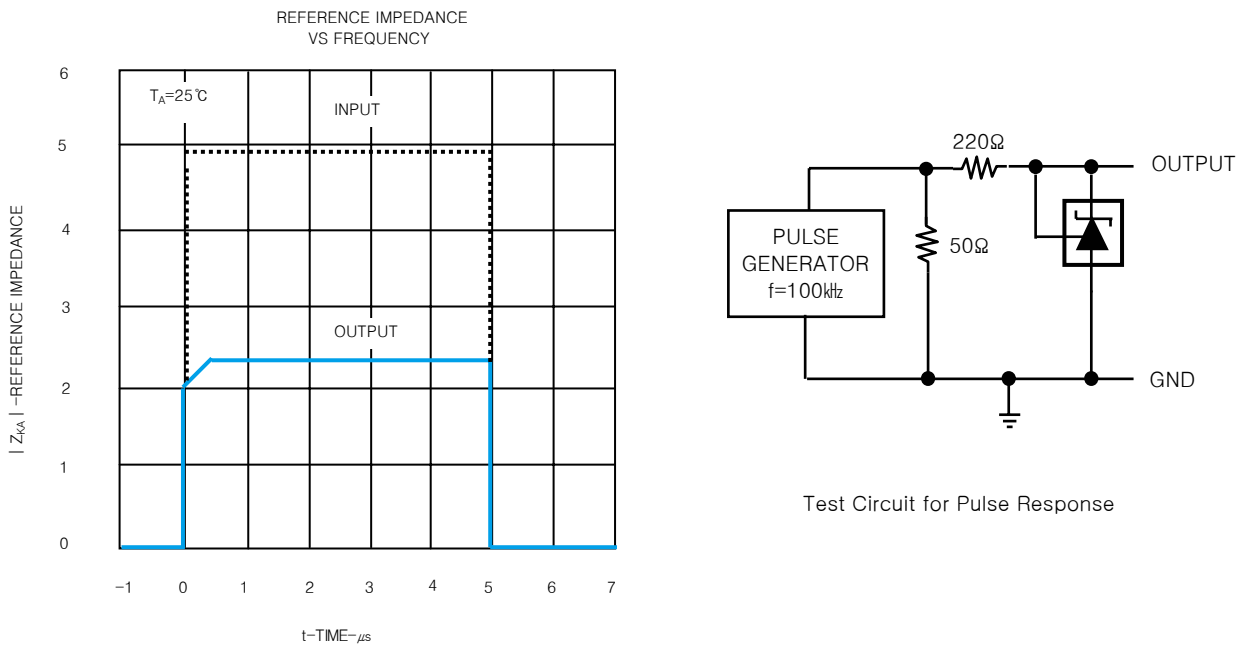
REFERENCE IMPEDANCE
VS FREQUENCY

$T_A$=25℃

INPUT

OUTPUT

6
5
4
3
2
1
0

| $Z_{KA}$ | -REFERENCE IMPEDANCE

−1 0 1 2 3 4 5 6 7

t-TIME-$\mu$s

220Ω

OUTPUT

PULSE
GENERATOR
f=100㎑

50Ω

GND

Test Circuit for Pulse Response